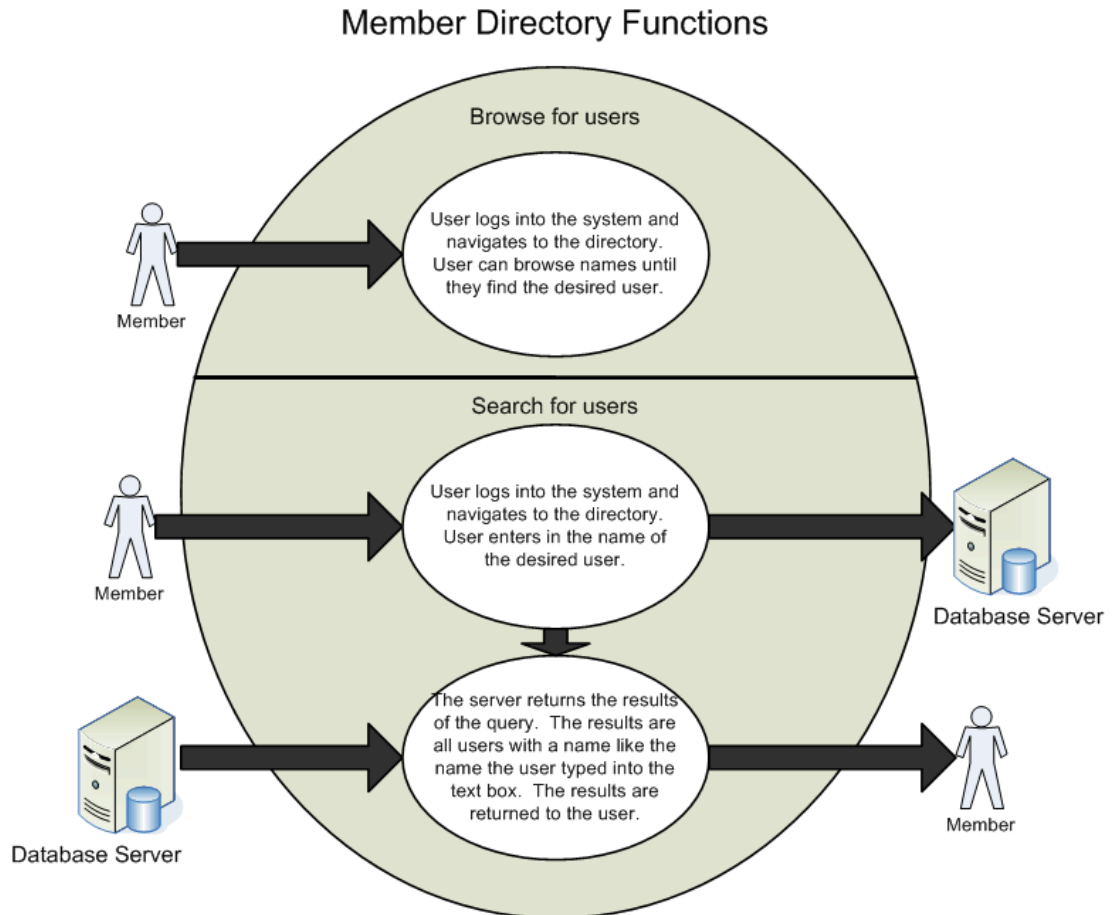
Member Directory Functions

Browse for users

Member

User logs into the system and navigates to the directory. User can browse names until they find the desired user.

Search for users

Member

User logs into the system and navigates to the directory. User enters in the name of the desired user.

Database Server

Database Server

The server returns the results of the query. The results are all users with a name like the name the user typed into the text box. The results are returned to the user.

Member